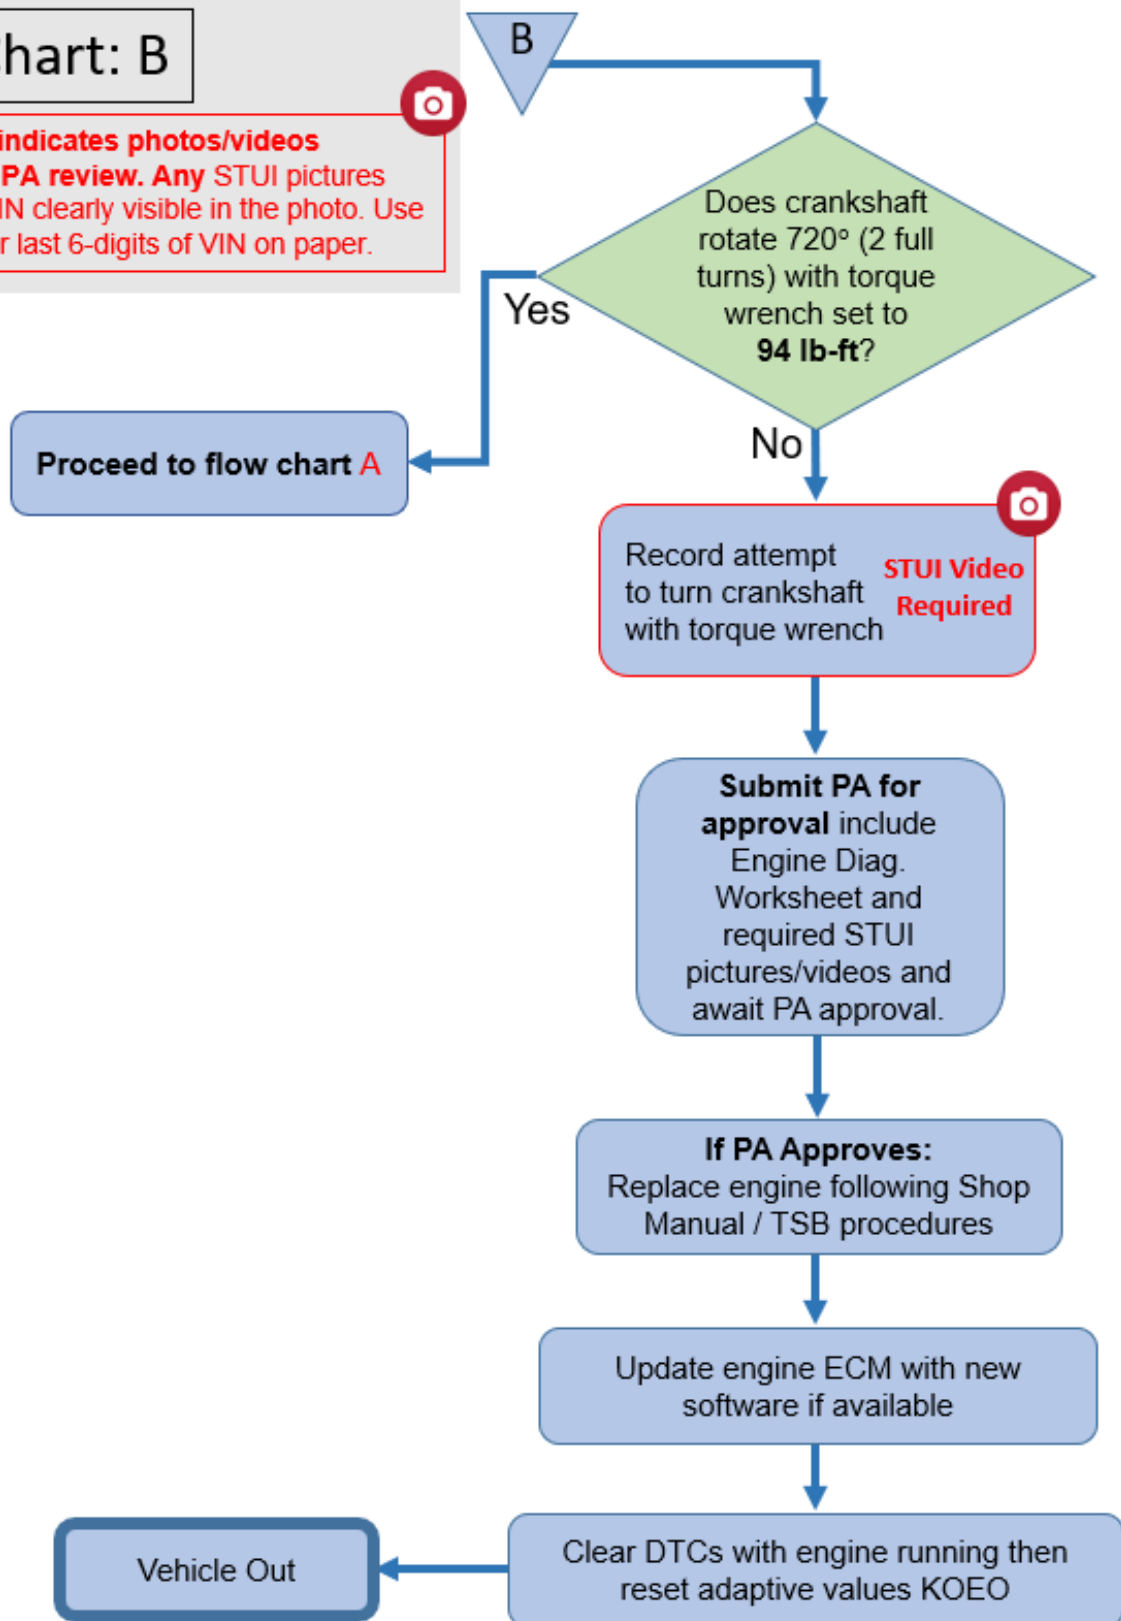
hart: B

indicates photos/videos PA review. Any STUI pictures IN clearly visible in the photo. Use r last 6-digits of VIN on paper.

B

Does crankshaft rotate 720° (2 full turns) with torque wrench set to **94 lb-ft**?

Yes

Proceed to flow chart A

No

Record attempt to turn crankshaft with torque wrench

STUI Video Required

**Submit PA for approval** include Engine Diag. Worksheet and required STUI pictures/videos and await PA approval.

**If PA Approves:** Replace engine following Shop Manual / TSB procedures

Update engine ECM with new software if available

Clear DTCs with engine running then reset adaptive values KOEO

Vehicle Out